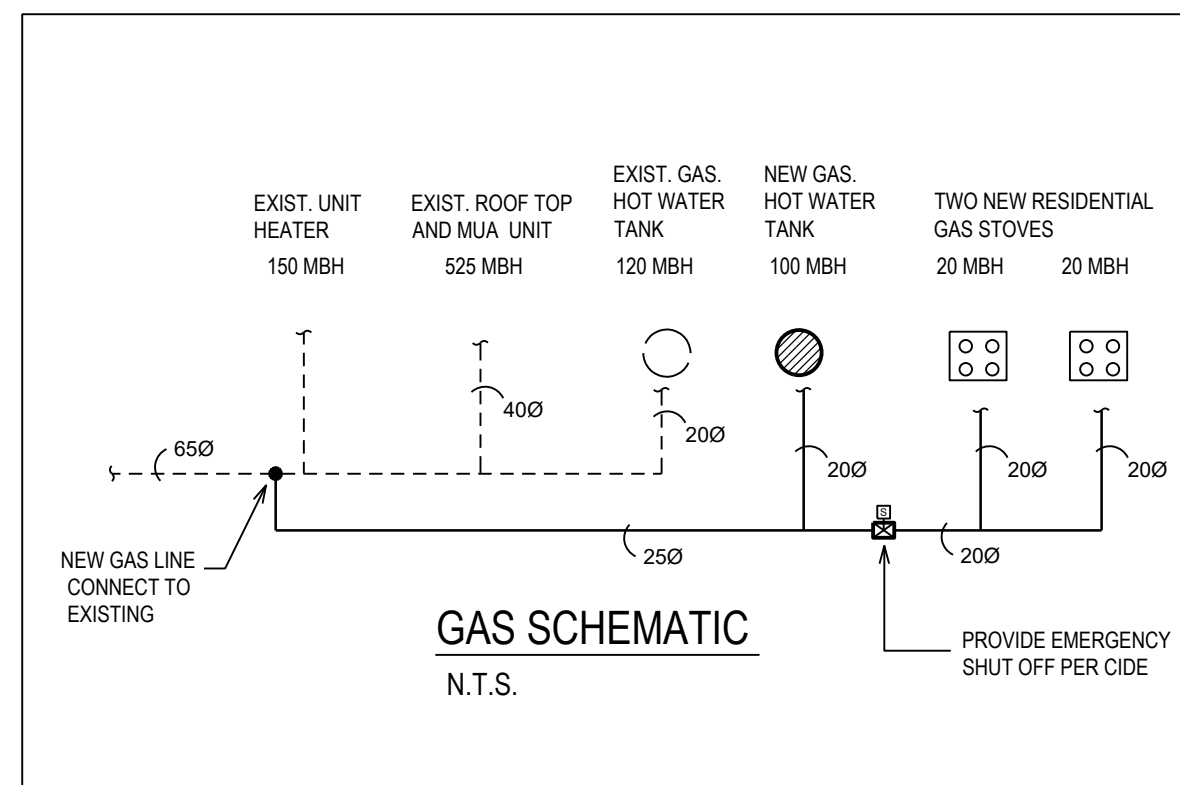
EXIST. UNIT HEATER
150 MBH

EXIST. ROOF TOP AND MUA UNIT
525 MBH

EXIST. GAS. HOT WATER TANK
120 MBH

NEW GAS. HOT WATER TANK
100 MBH

TWO NEW RESIDENTIAL GAS STOVES
20 MBH
20 MBH

40Ø
20Ø
65Ø
20Ø
20Ø
20Ø
S
25Ø
20Ø

NEW GAS LINE CONNECT TO EXISTING

GAS SCHEMATIC
N.T.S.

PROVIDE EMERGENCY SHUT OFF PER CIDE